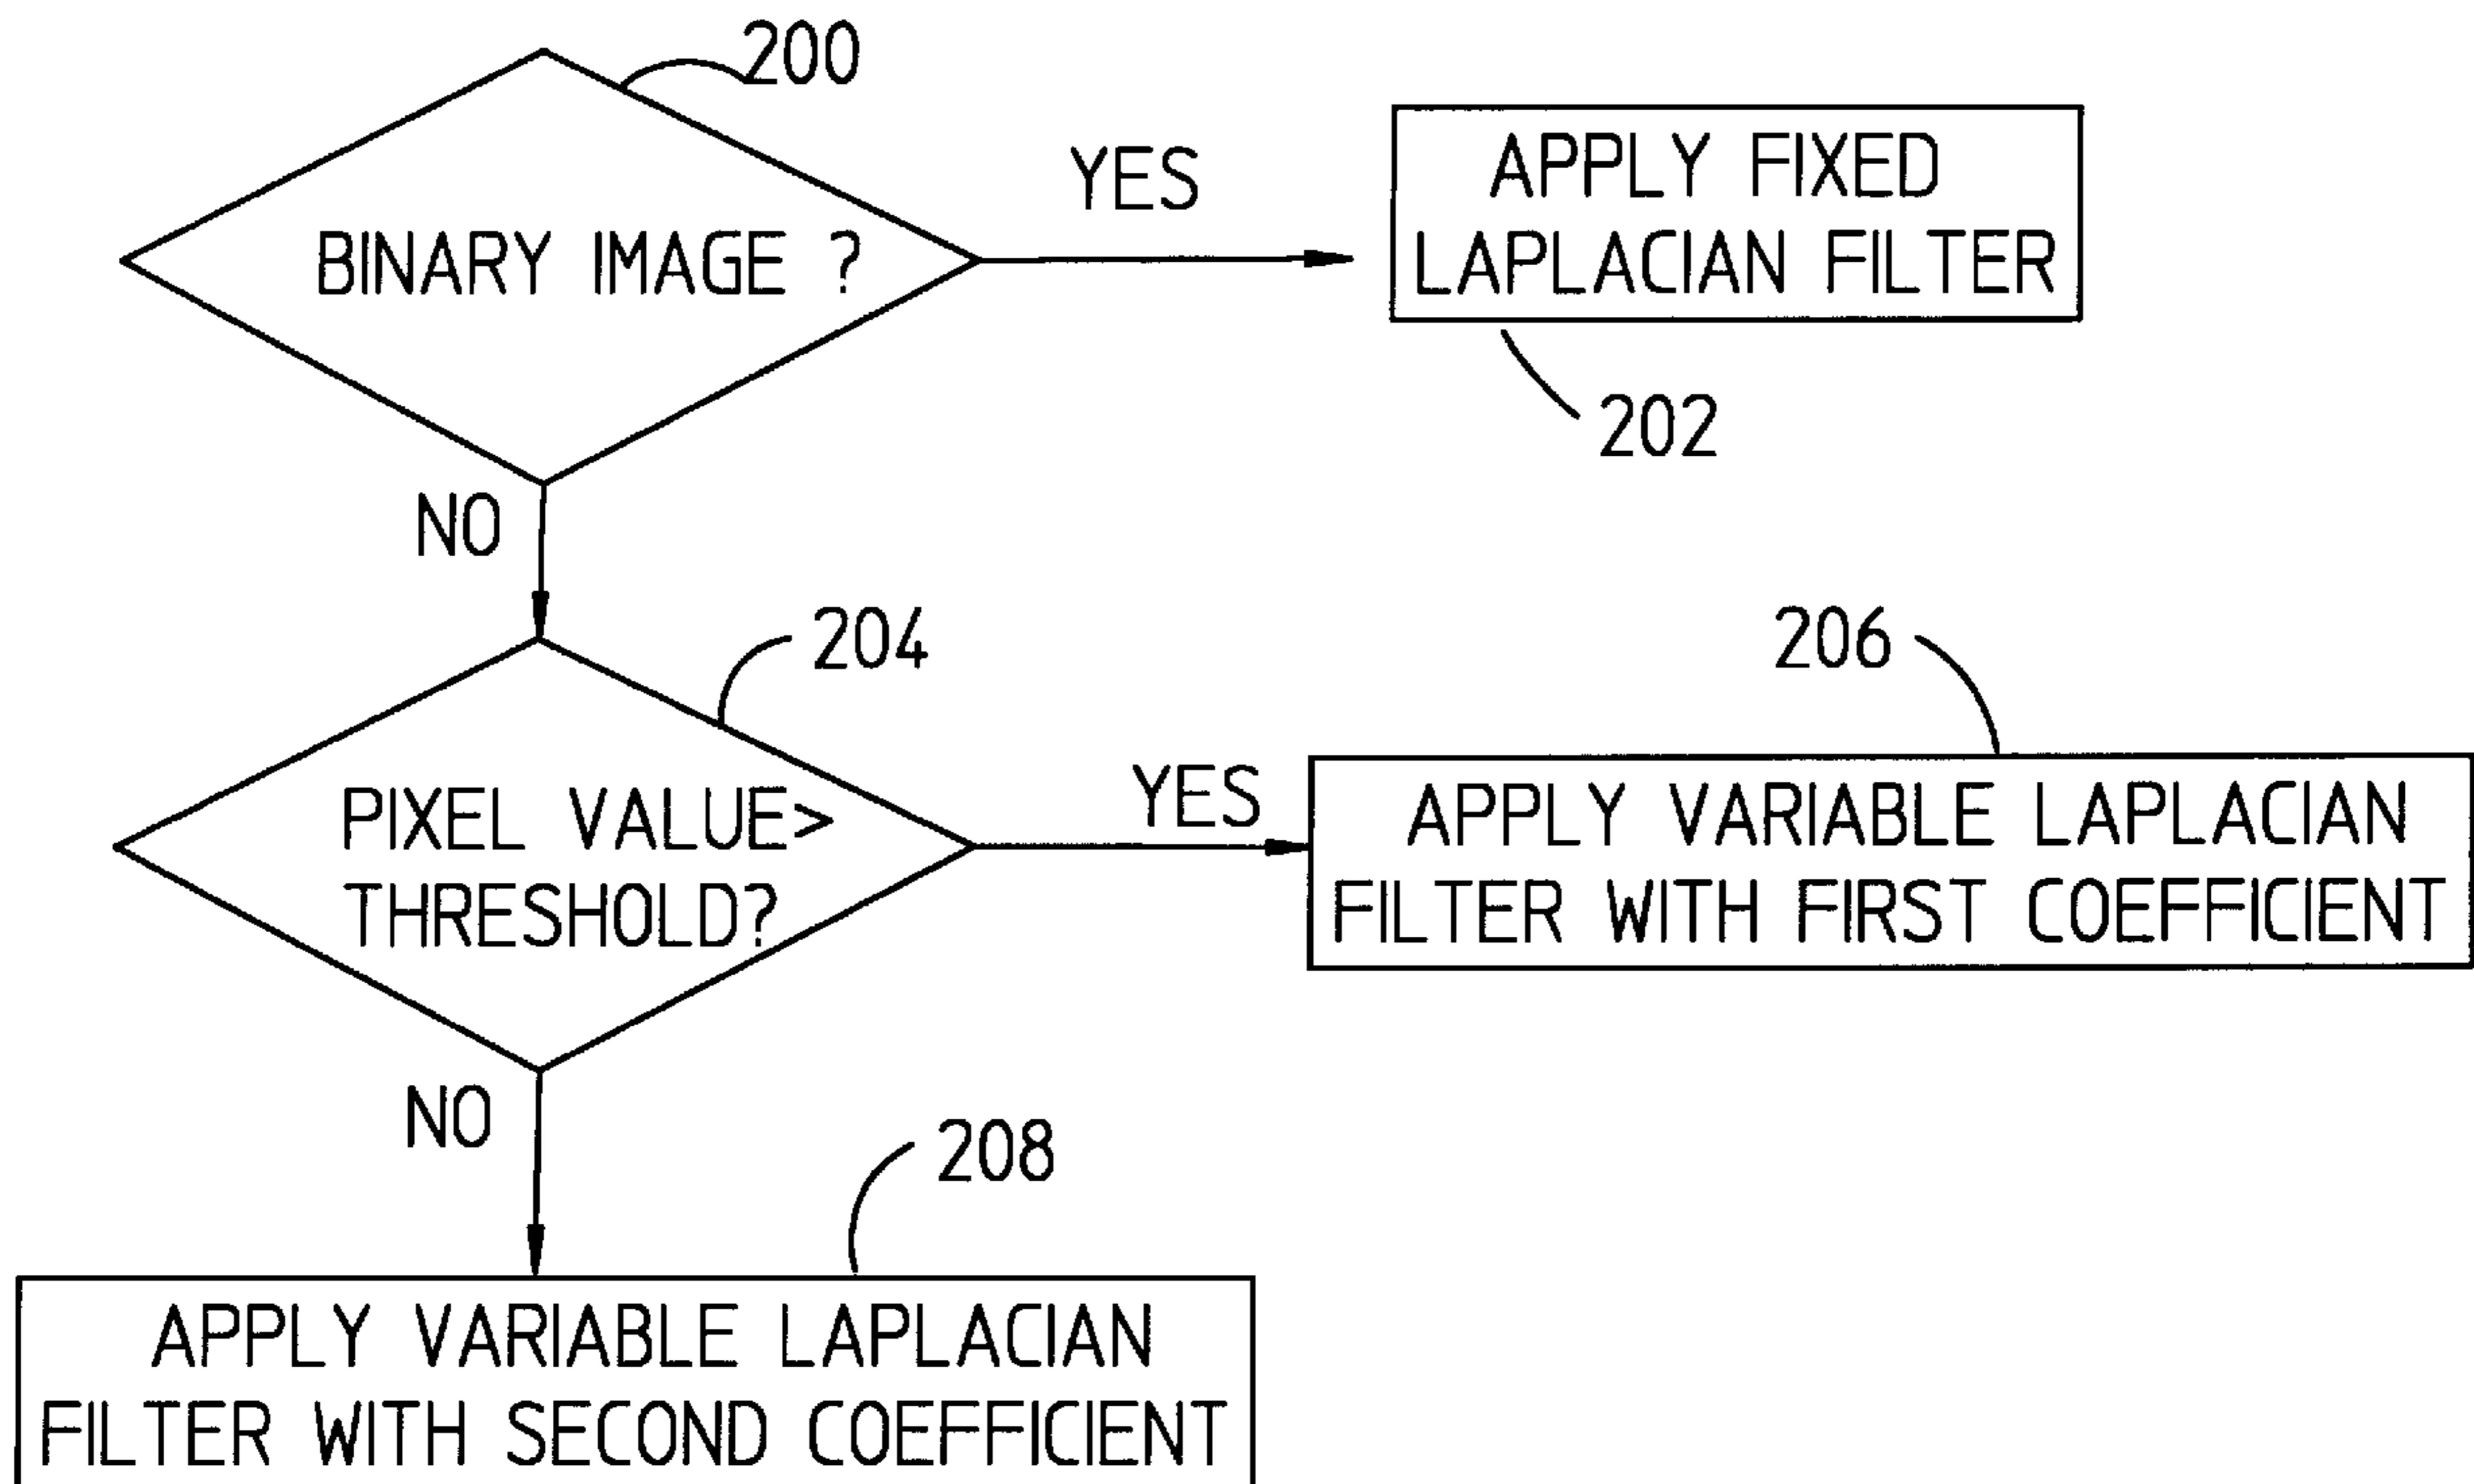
200
BINARY IMAGE ?
YES
APPLY FIXED LAPLACIAN FILTER
202
NO
204
PIXEL VALUE> THRESHOLD?
YES
206
APPLY VARIABLE LAPLACIAN FILTER WITH FIRST COEFFICIENT
NO
208
APPLY VARIABLE LAPLACIAN FILTER WITH SECOND COEFFICIENT